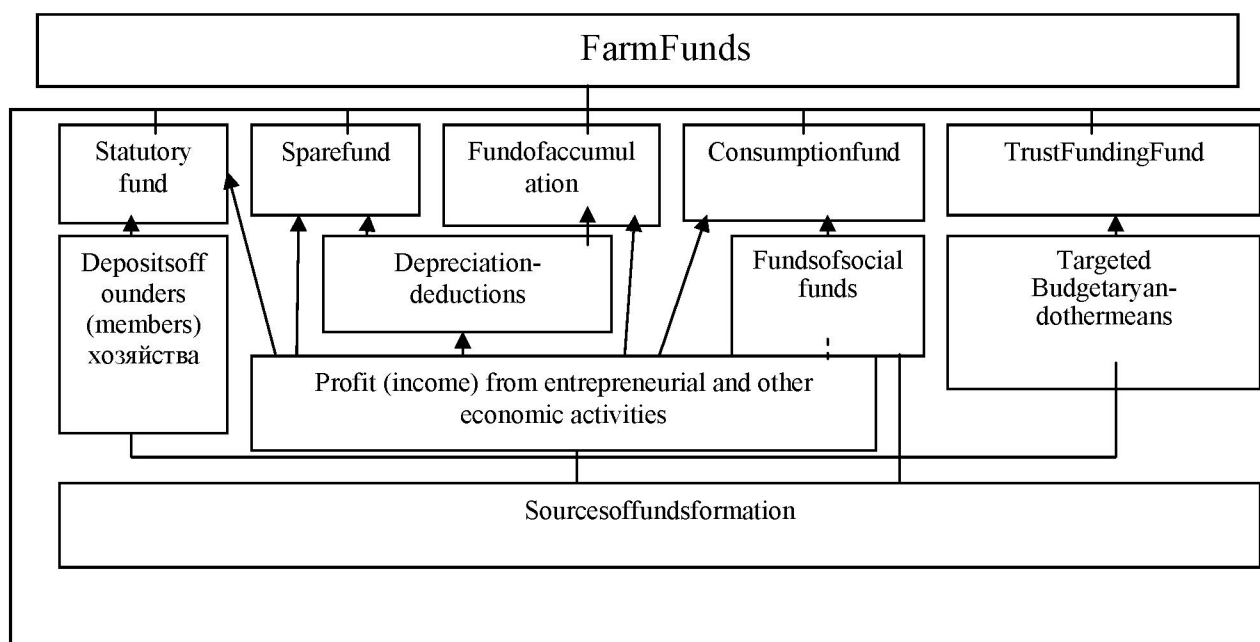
FarmFunds

Statutory fund

Sparefund

Fundofaccumul ation

Consumptionfund

TrustFundingFund

Depositsoff ounders (members) хозяйства

Depreciation-deductions

Fundsofsocial funds

Targeted Budgetaryan-dothermeans

Profit (income) from entrepreneurial and other economic activities

Sourcesoffundsformation